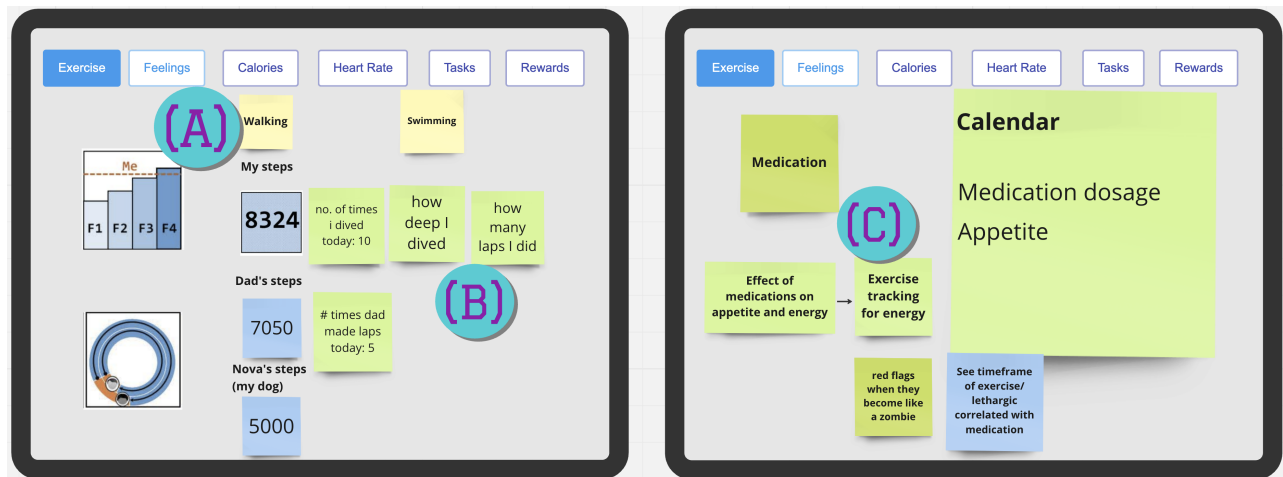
Exercise Feelings Calories Heart Rate Tasks Rewards

(A)

Walking

Swimming

Me

F1 F2 F3 F4

My steps

8324

no. of times i dived today: 10

how deep I dived

how many laps I did

(B)

Dad's steps

7050

# times dad made laps today: 5

Nova's steps (my dog)

5000

Exercise Feelings Calories Heart Rate Tasks Rewards

Medication

Calendar

Medication dosage

Appetite

(C)

Effect of medications on appetite and energy

Exercise tracking for energy

red flags when they become like a zombie

See timeframe of exercise/ lethargic correlated with medication